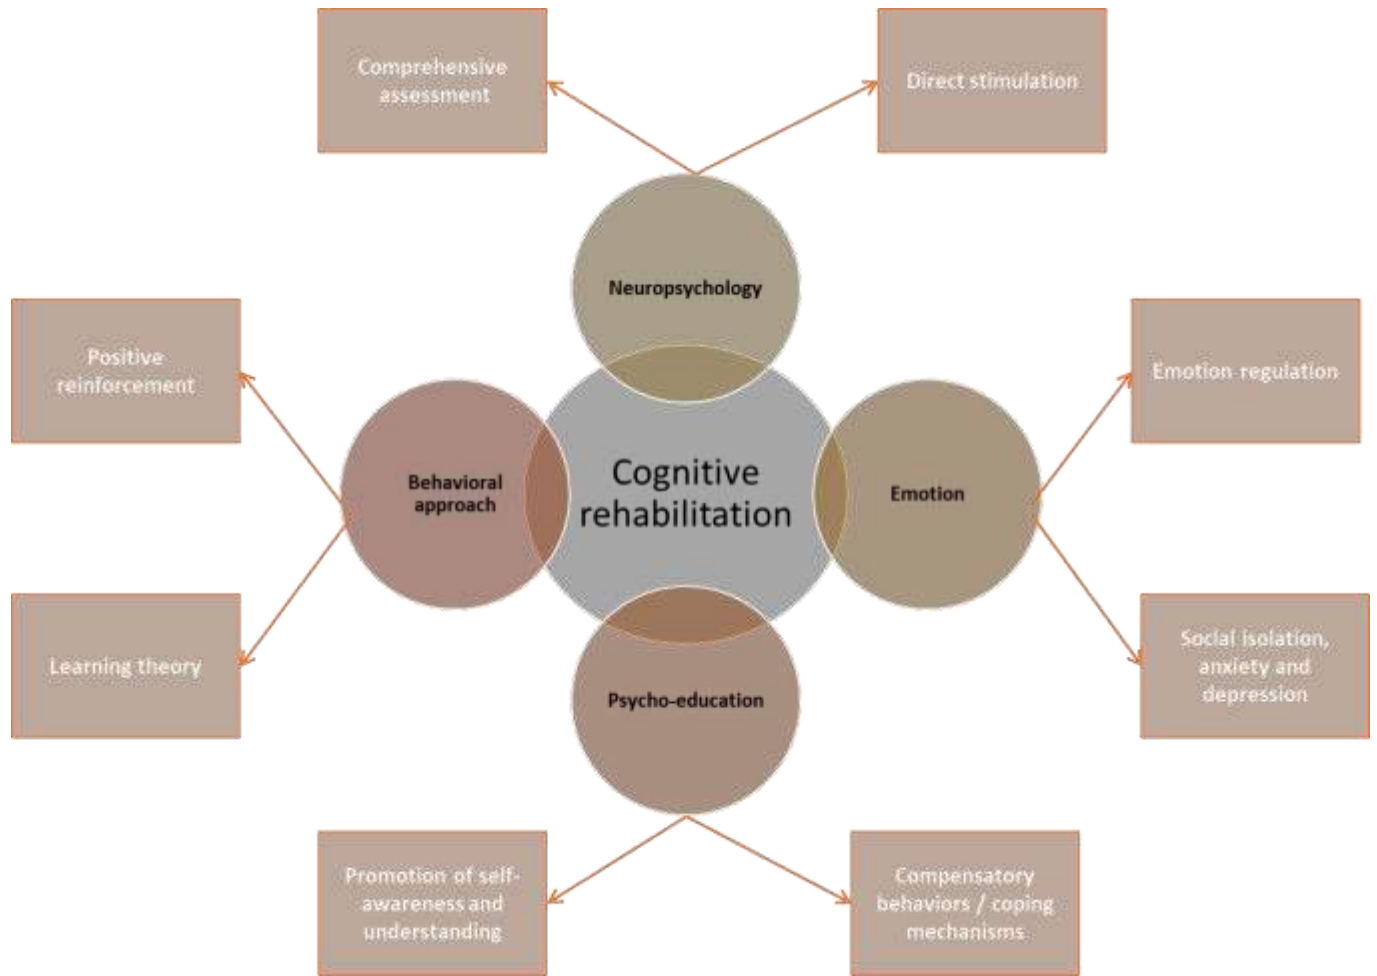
Comprehensive assessment

Direct stimulation

Neuropsychology

Positive reinforcement

Emotion regulation

Behavioral approach

Cognitive rehabilitation

Emotion

Learning theory

Psycho-education

Social isolation, anxiety and depression

Promotion of self-awareness and understanding

Compensatory behaviors / coping mechanisms